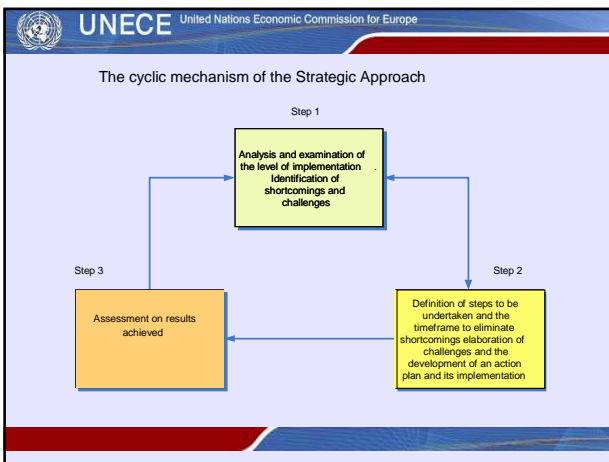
UNECE United Nations Economic Commission for Europe

The cyclic mechanism of the Strategic Approach

Step 1

Analysis and examination of the level of implementation . Identification of shortcomings and challenges

Step 3

Step 2

Assessment on results achieved

Definition of steps to be undertaken and the timeframe to eliminate shortcomings elaboration of challenges and the development of an action plan and its implementation